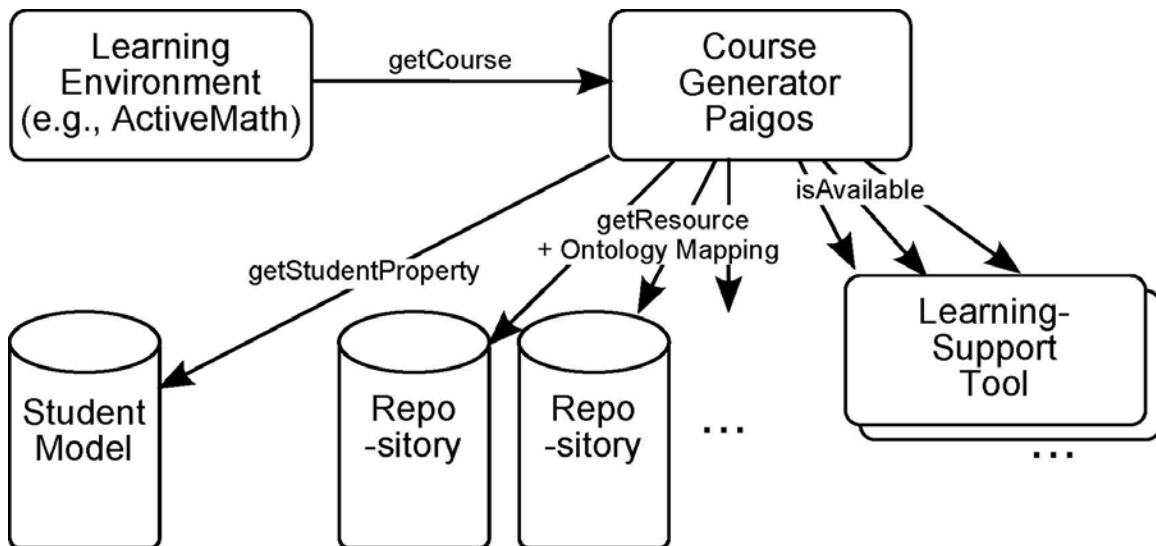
Learning Environment (e.g., ActiveMath)

getCourse

Course Generator Paigos

getStudentProperty

getResource + Ontology Mapping

isAvailable

Student Model

Repo -sitory

Repo -sitory

...

Learning-Support Tool

...